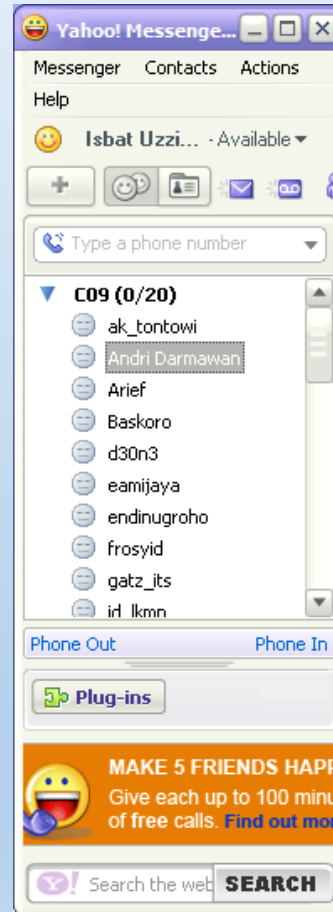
Yahoo! Messenge...

Messenger Contacts Actions
Help

Isbat Uzzi... - Available

Type a phone number

C09 (0/20)
ak_tontowi
Andri Darmawan
Arief
Baskoro
d30n3
eamijaya
endinugroho
frosyid
gatz_its
id_lkmp

Phone Out Phone In

Plug-ins

MAKE 5 FRIENDS HAPP
Give each up to 100 minu
of free calls. Find out mo

Y! Search the web SEARCH